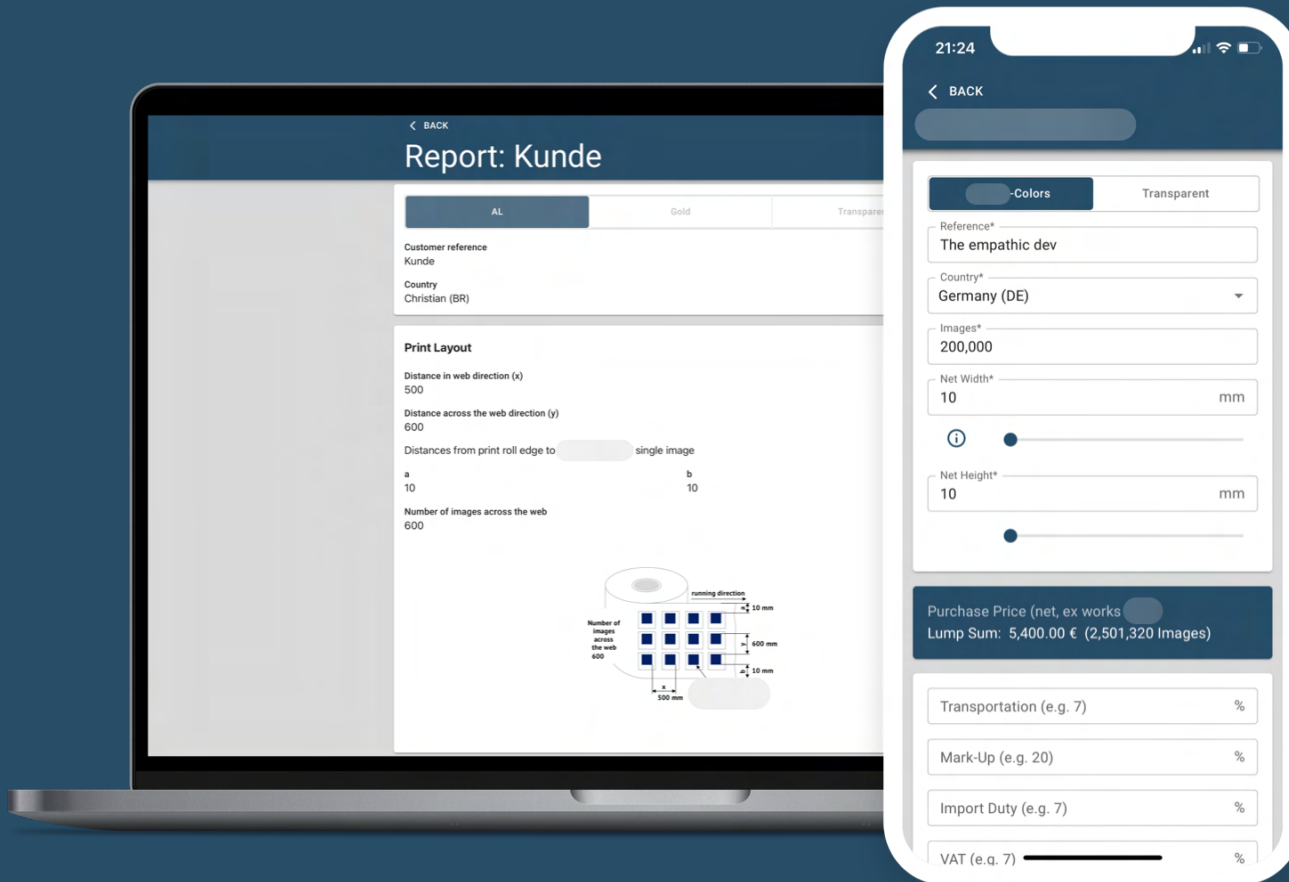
BACK

Report: Kunde

AL | Gold | Transpare

Customer reference
Kunde

Country
Christian (BR)

Print Layout

Distance in web direction (x)
500

Distance across the web direction (y)
600

Distances from print roll edge to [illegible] single image

a
10

b
10

Number of images across the web
600

running direction
10 mm
Number of images across the web 600
600 mm
10 mm
x
500 mm

21:24

BACK

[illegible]-Colors | Transparent

Reference*
The empathic dev

Country*
Germany (DE)

Images*
200,000

Net Width*
10 mm

Net Height*
10 mm

Purchase Price (net, ex works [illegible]
Lump Sum: 5,400.00 € (2,501,320 Images)

Transportation (e.g. 7) %

Mark-Up (e.g. 20) %

Import Duty (e.g. 7) %

VAT (e.g. 7) %